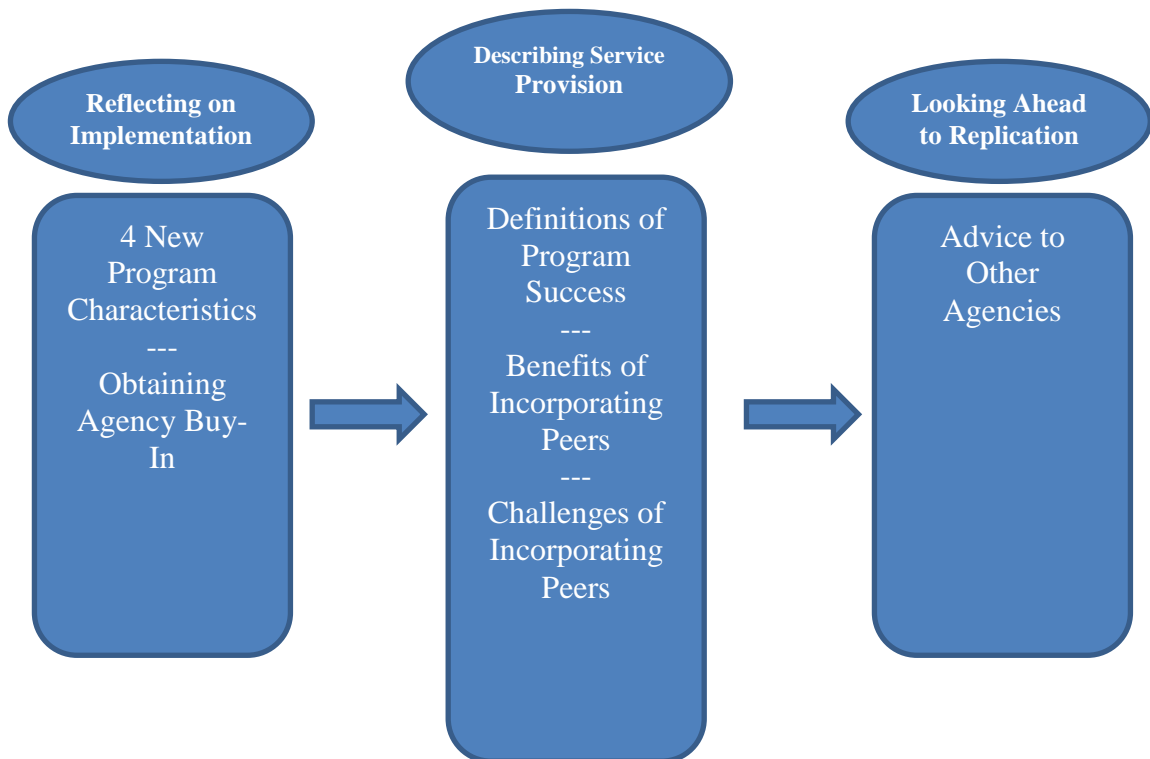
Reflecting on Implementation

4 New Program Characteristics
---
Obtaining Agency Buy-In

Describing Service Provision

Definitions of Program Success
---
Benefits of Incorporating Peers
---
Challenges of Incorporating Peers

Looking Ahead to Replication

Advice to Other Agencies